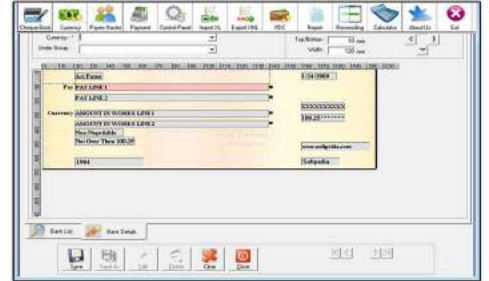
Cheque Book Currency Payee Banks Payment Control Panel Import XL Export XML PDC Report Reconciling Calculator About Us Exit

Currency : *
Under Group :

Top/Bottom : 10 mm
Width : 120 mm

A/c Payee
1/24/2009
Pay PAY LINE 1
PAY LINE 2
XXXXXXXXXXX
Currency AMOUNT IN WORDS LINE 1
100.25******
AMOUNT IN WORDS LINE 2
Non-Negotiable
Not Over Than 100.25
www.softpedia.com
1984
Softpedia

Bank List
Bank Details

Save
Save As
Edit
Delete
Clear
Close